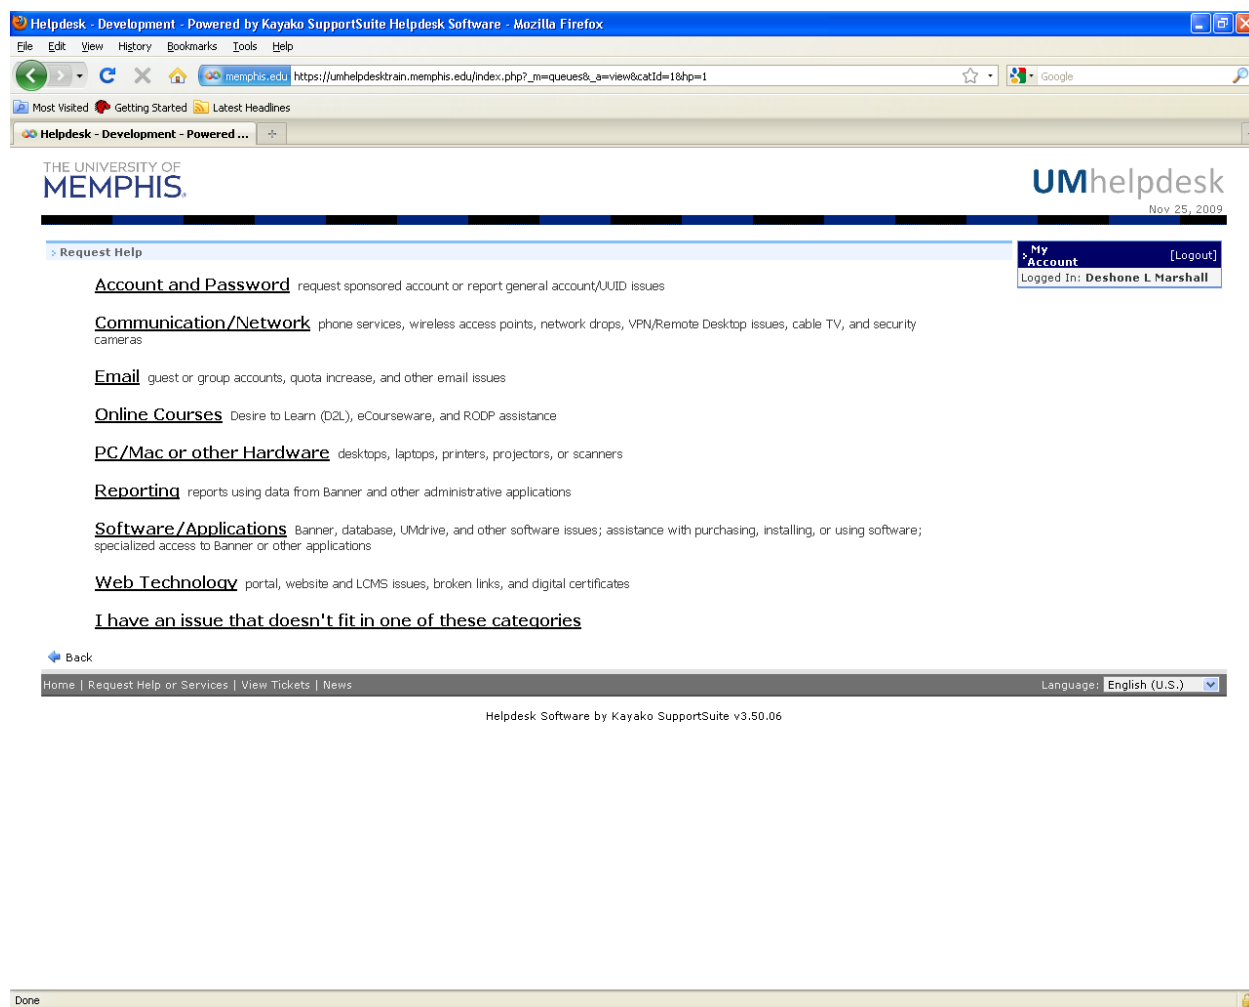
Helpdesk - Development - Powered by Kayako SupportSuite Helpdesk Software - Mozilla Firefox

File Edit View History Bookmarks Tools Help

memphis.edu https://umhelpdesktrain.memphis.edu/index.php?_m=queues&_a=view&catId=1&hp=1

Google

Most Visited Getting Started Latest Headlines

Helpdesk - Development - Powered ...

THE UNIVERSITY OF MEMPHIS.

UMhelpdesk

Nov 25, 2009

Request Help

My Account [Logout]

Logged In: Deshone L Marshall

Account and Password request sponsored account or report general account/UUID issues

Communication/Network phone services, wireless access points, network drops, VPN/Remote Desktop issues, cable TV, and security cameras

Email guest or group accounts, quota increase, and other email issues

Online Courses Desire to Learn (D2L), eCourseware, and RODP assistance

PC/Mac or other Hardware desktops, laptops, printers, projectors, or scanners

Reporting reports using data from Banner and other administrative applications

Software/Applications Banner, database, UMdrive, and other software issues; assistance with purchasing, installing, or using software; specialized access to Banner or other applications

Web Technology portal, website and LCMS issues, broken links, and digital certificates

I have an issue that doesn't fit in one of these categories

Back

Home | Request Help or Services | View Tickets | News

Language: English (U.S.)

Helpdesk Software by Kayako SupportSuite v3.50.06

Done